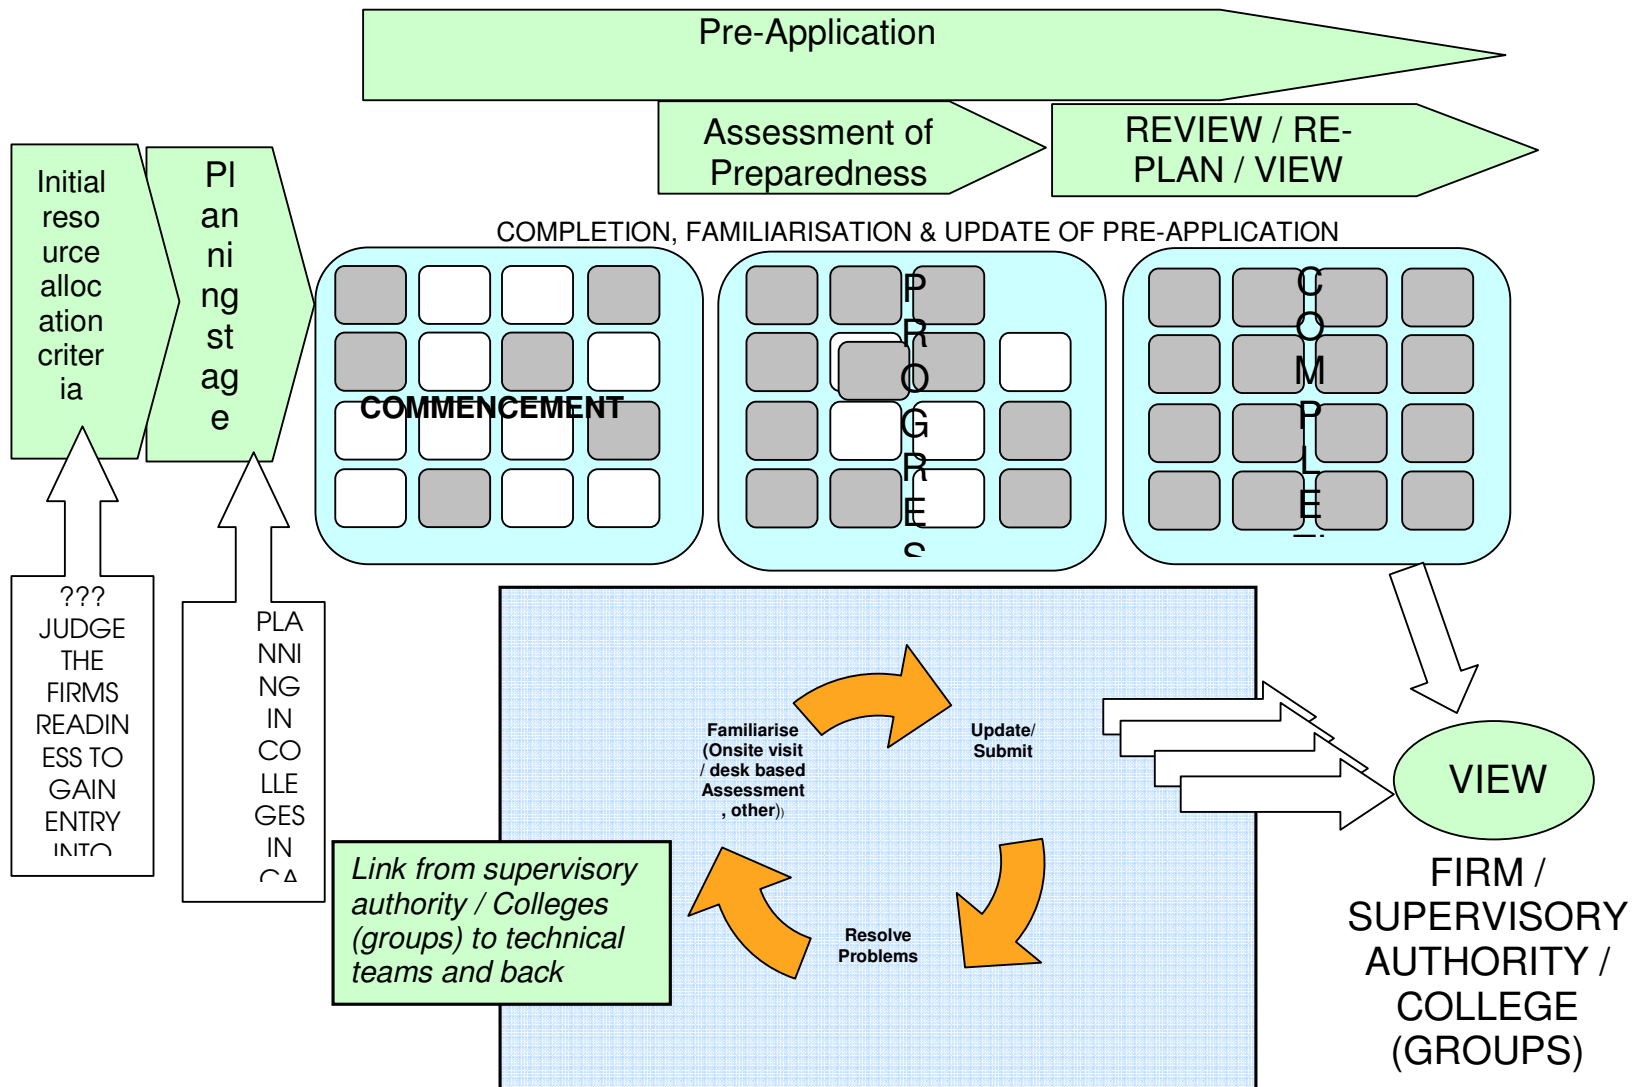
Pre-Application

Initial resource allocation criteria

Planning stage

Assessment of Preparedness

REVIEW / RE-PLAN / VIEW

COMPLETION, FAMILIARISATION & UPDATE OF PRE-APPLICATION

COMMENCEMENT

PROGRES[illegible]

COMPLET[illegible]

??? JUDGE THE FIRMS READINESS TO GAIN ENTRY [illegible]

PLANNING IN COLLEGES IN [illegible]

Familiarise (Onsite visit / desk based Assessment , other))

Update/ Submit

Resolve Problems

Link from supervisory authority / Colleges (groups) to technical teams and back

VIEW

FIRM / SUPERVISORY AUTHORITY / COLLEGE (GROUPS)